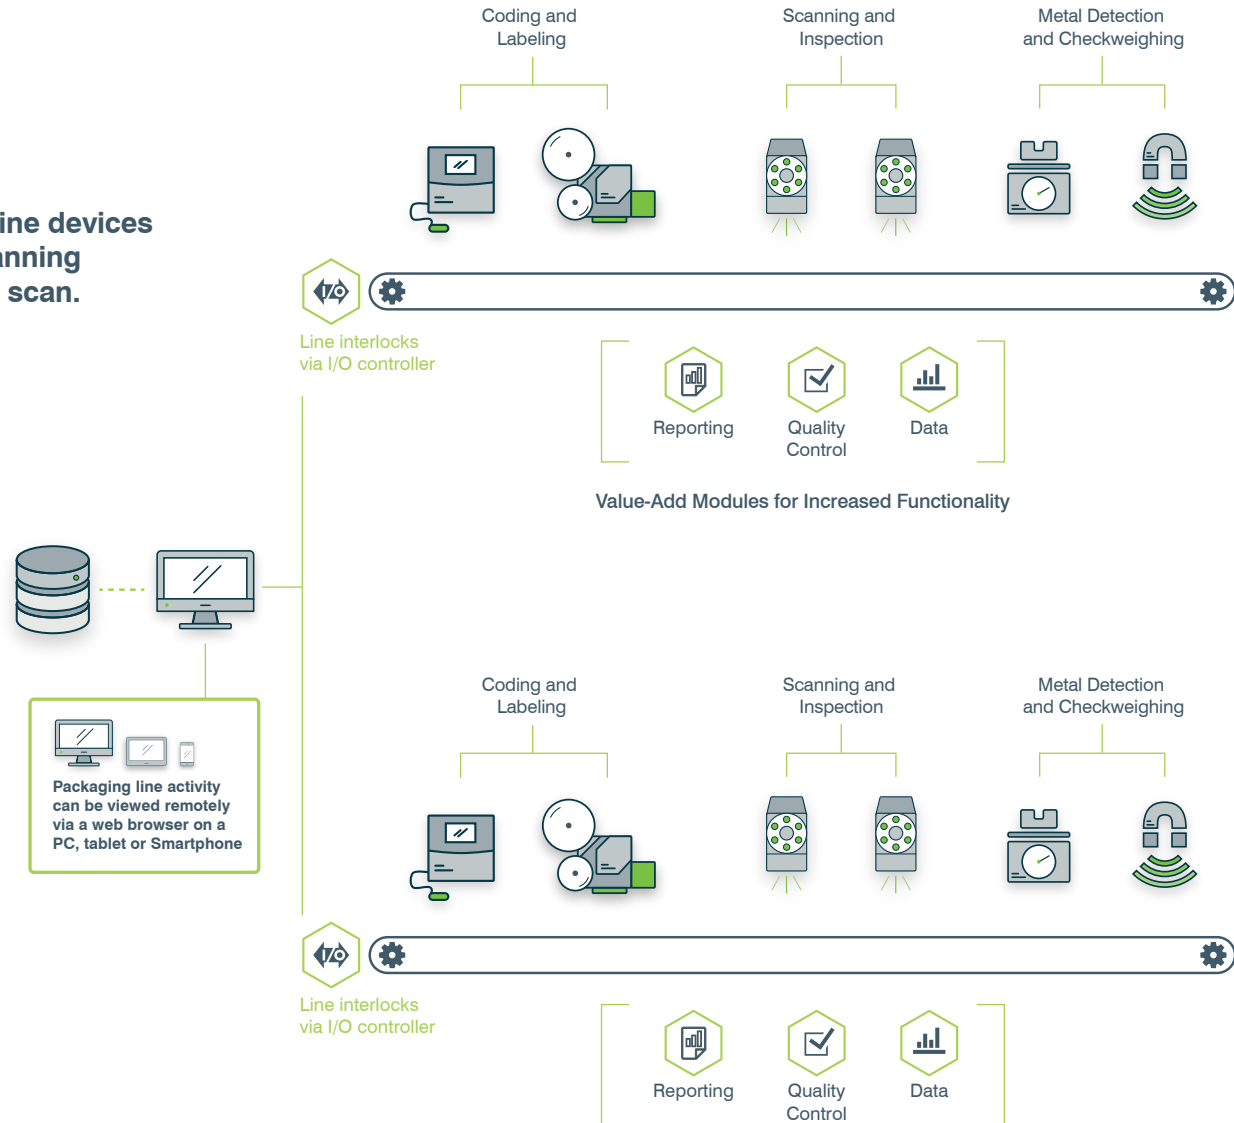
ine devices
anning
scan.

Coding and Labeling

Scanning and Inspection

Metal Detection and Checkweighing

Line interlocks via I/O controller

Reporting

Quality Control

Data

Value-Add Modules for Increased Functionality

Packaging line activity can be viewed remotely via a web browser on a PC, tablet or Smartphone

Coding and Labeling

Scanning and Inspection

Metal Detection and Checkweighing

Line interlocks via I/O controller

Reporting

Quality Control

Data